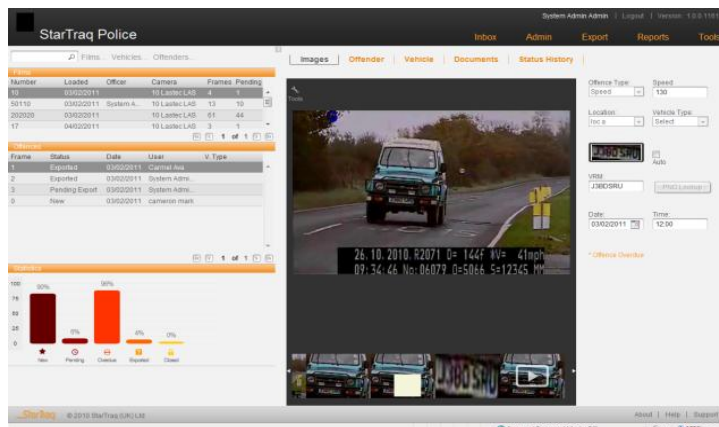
StarTraq Police

System Admin Admin | Logout | Version: 1.0.0.1181

Inbox Admin Export Reports Tools

Films... Vehicles... Offenders...

Films

| Number | Loaded | Officer | Camera | Frames | Pending |
|---|---|---|---|---|---|
| 10 | 03/02/2011 | | 10 Lastec LAS | 4 | 1 |
| 50110 | 03/02/2011 | System A... | 10 Lastec LAS | 13 | 10 |
| 202020 | 03/02/2011 | | 10 Lastec LAS | 61 | 44 |
| 17 | 04/02/2011 | | 10 Lastec LAS | 3 | 1 |

1 of 1

Offences

| Frame | Status | Date | User | V. Type |
|---|---|---|---|---|
| 1 | Exported | 03/02/2011 | Carmel Ass | |
| 2 | Exported | 03/02/2011 | System Admi... | |
| 3 | Pending Export | 03/02/2011 | System Admi... | |
| 0 | New | 03/02/2011 | cameron mark | |

1 of 1

Statistics

100 75 50 25 0

90% 0% 86% 4% 0%

New Pending Overdue Exported Closed

Images Offender Vehicle Documents Status History

Tools

26.10.2010 R2071 D= 144f WV= 41mph
09:34:46 No:06079 D=5066 S=12345 MV

Offence Type: Speed
Speed: 130
Location: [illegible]
Vehicle Type: Select

Auto

VRM: J38DSRU
PNC Lookup

Date: 03/02/2011
Time: 12:00

* Offence Overdue

StarTraq © 2010 StarTraq (UK) Ltd

About | Help | Support